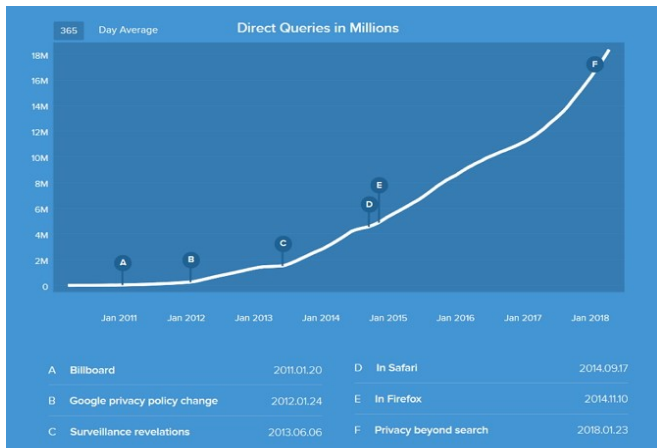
365 Day Average

Direct Queries in Millions

18M
16M
14M
12M
10M
8M
6M
4M
2M
0

A B C D E F

Jan 2011 Jan 2012 Jan 2013 Jan 2014 Jan 2015 Jan 2016 Jan 2017 Jan 2018

| | | |
|---|---|---|
| A | Billboard | 2011.01.20 |
| B | Google privacy policy change | 2012.01.24 |
| C | Surveillance revelations | 2013.06.06 |
| D | In Safari | 2014.09.17 |
| E | In Firefox | 2014.11.10 |
| F | Privacy beyond search | 2018.01.23 |